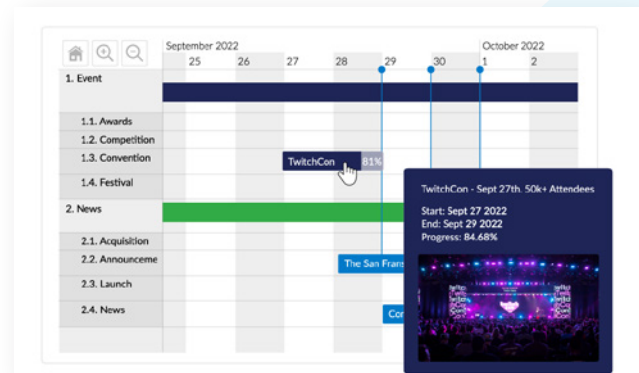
September 2022
October 2022
25
26
27
28
29
30
1
2

1. Event
1.1. Awards
1.2. Competition
1.3. Convention
1.4. Festival
2. News
2.1. Acquisition
2.2. Announceme
2.3. Launch
2.4. News

TwitchCon
81%
The San Frans
Co

TwitchCon - Sept 27th. 50k+ Attendees
Start: Sept 27 2022
End: Sept 29 2022
Progress: 84.68%